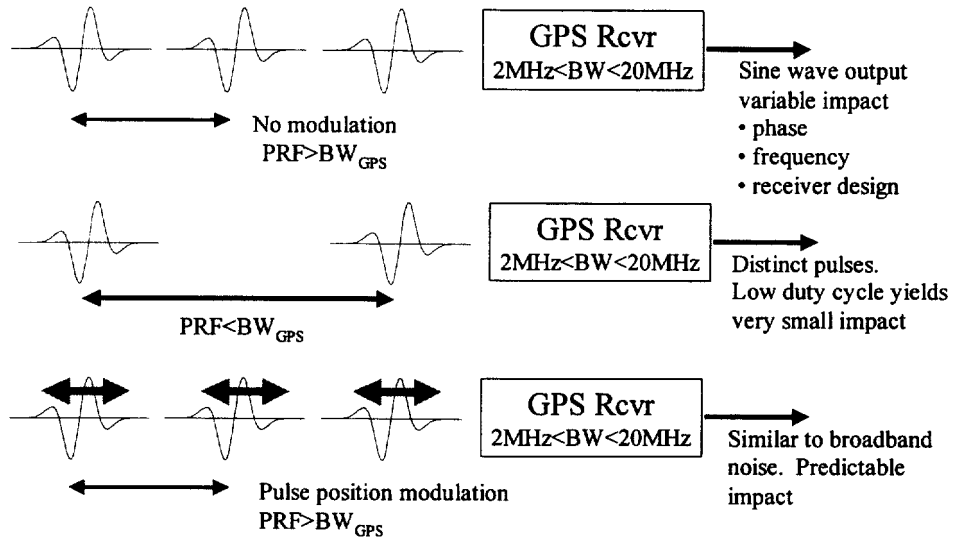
GPS Rcvr
2MHz<BW<20MHz

No modulation
PRF>$BW_{GPS}$

Sine wave output variable impact
• phase
• frequency
• receiver design

GPS Rcvr
2MHz<BW<20MHz

PRF<$BW_{GPS}$

Distinct pulses. Low duty cycle yields very small impact

GPS Rcvr
2MHz<BW<20MHz

Pulse position modulation
PRF>$BW_{GPS}$

Similar to broadband noise. Predictable impact